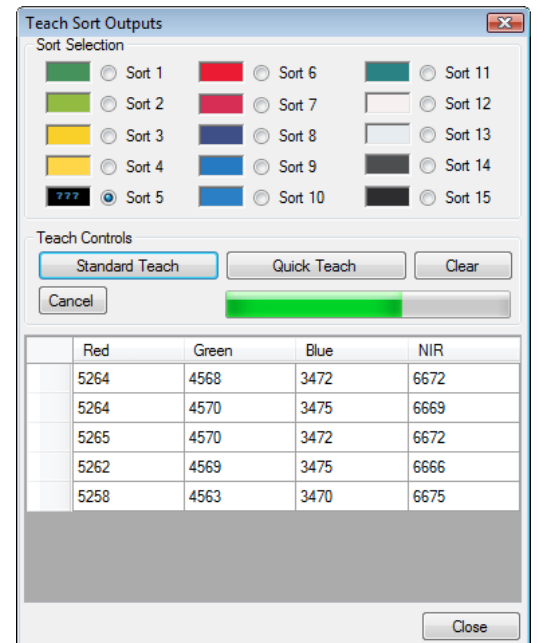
Teach Sort Outputs

Sort Selection

Sort 1
Sort 2
Sort 3
Sort 4
??? Sort 5

Sort 6
Sort 7
Sort 8
Sort 9
Sort 10

Sort 11
Sort 12
Sort 13
Sort 14
Sort 15

Teach Controls

Standard Teach
Quick Teach
Clear
Cancel

| | Red | Green | Blue | NIR |
|---|---|---|---|---|
| | 5264 | 4568 | 3472 | 6672 |
| | 5264 | 4570 | 3475 | 6669 |
| | 5265 | 4570 | 3472 | 6672 |
| | 5262 | 4569 | 3475 | 6666 |
| | 5258 | 4563 | 3470 | 6675 |

Close